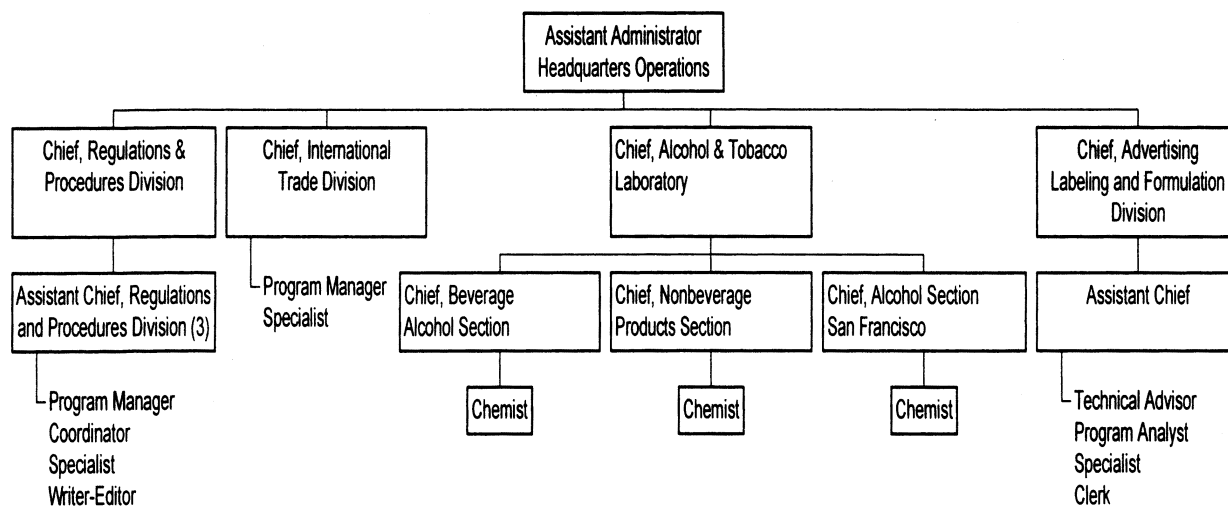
Assistant Administrator
Headquarters Operations

Chief, Regulations & Procedures Division

Assistant Chief, Regulations and Procedures Division (3)

Program Manager
Coordinator
Specialist
Writer-Editor

Chief, International Trade Division

Program Manager
Specialist

Chief, Alcohol & Tobacco Laboratory

Chief, Beverage Alcohol Section

Chemist

Chief, Nonbeverage Products Section

Chemist

Chief, Alcohol Section San Francisco

Chemist

Chief, Advertising Labeling and Formulation Division

Assistant Chief

Technical Advisor
Program Analyst
Specialist
Clerk